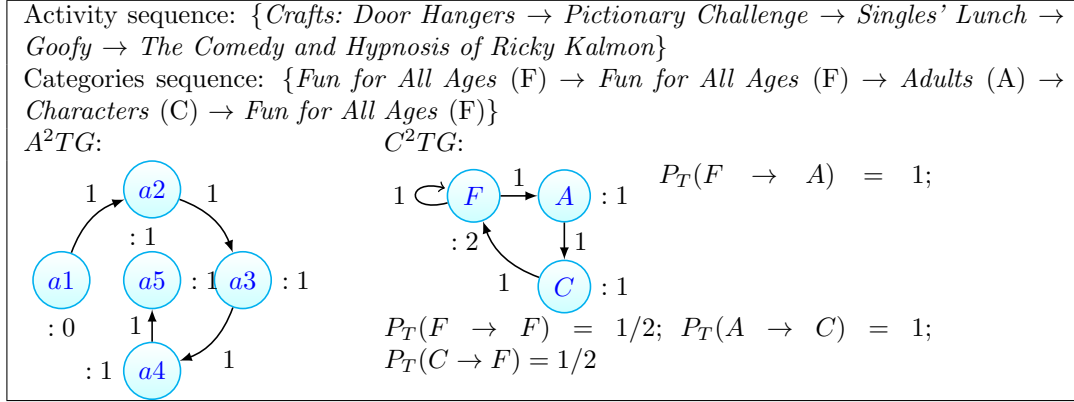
Activity sequence: {*Crafts: Door Hangers* $\rightarrow$ *Pictionary Challenge* $\rightarrow$ *Singles' Lunch* $\rightarrow$ *Goofy* $\rightarrow$ *The Comedy and Hypnosis of Ricky Kalmon*}
Categories sequence: {*Fun for All Ages* (F) $\rightarrow$ *Fun for All Ages* (F) $\rightarrow$ *Adults* (A) $\rightarrow$ *Characters* (C) $\rightarrow$ *Fun for All Ages* (F)}

$A^2TG$:

1 $a2$ 1
: 1
$a1$ $a5$ : 1 $a3$ : 1
: 0 1
: 1 $a4$ 1

$C^2TG$:

1 $F$ 1 $A$ : 1
: 2 1
1 $C$ : 1

$P_T(F \rightarrow A) = 1;$

$P_T(F \rightarrow F) = 1/2;$ $P_T(A \rightarrow C) = 1;$ $P_T(C \rightarrow F) = 1/2$